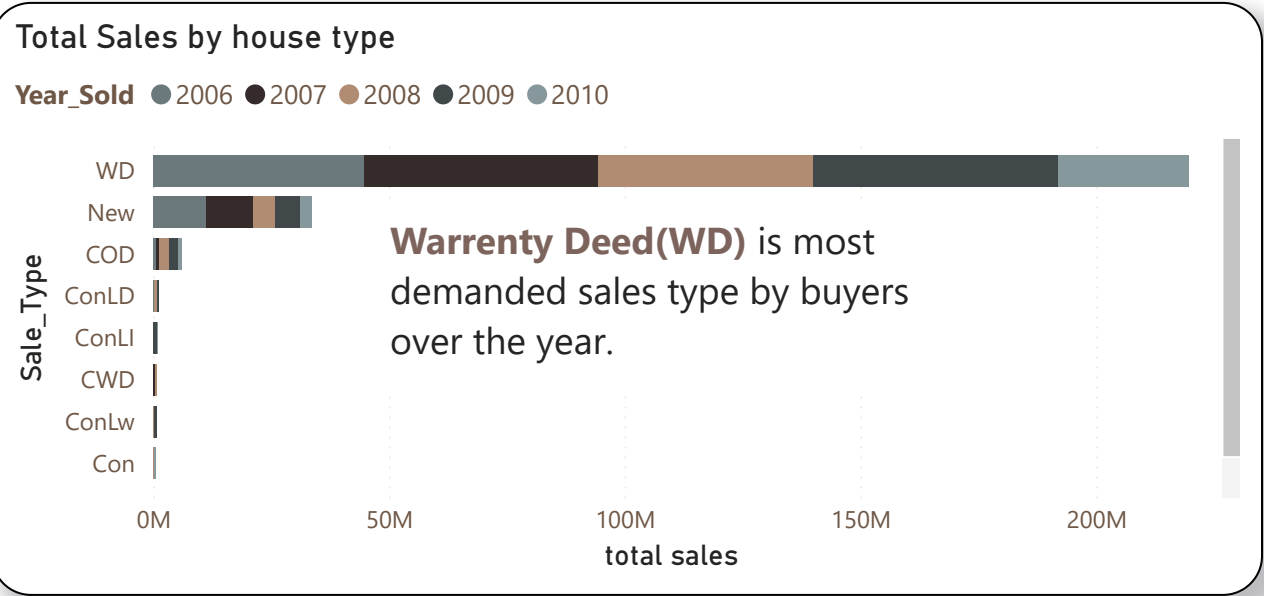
Total Sales by house type

Year_Sold 2006 2007 2008 2009 2010

Sale_Type

WD
New
COD
ConLD
ConLI
CWD
ConLw
Con

Warrenty Deed(WD) is most demanded sales type by buyers over the year.

0M 50M 100M 150M 200M

total sales